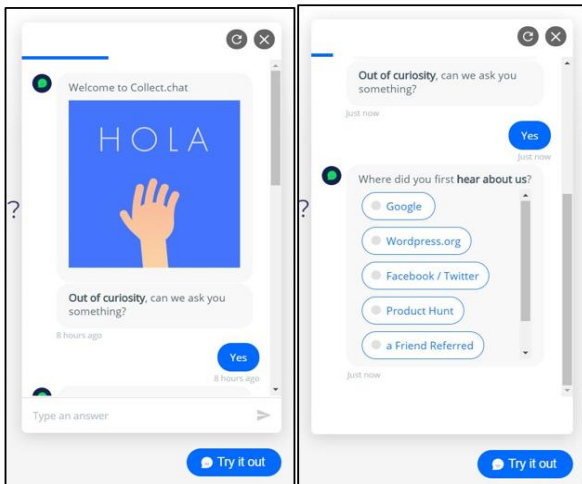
?

Welcome to Collect.chat

HOLA

**Out of curiosity**, can we ask you something?

8 hours ago

Yes

8 hours ago

Type an answer

Try it out

?

**Out of curiosity**, can we ask you something?

Just now

Yes

Just now

Where did you first **hear about us**?

Google

Wordpress.org

Facebook / Twitter

Product Hunt

a Friend Referred

Just now

Try it out